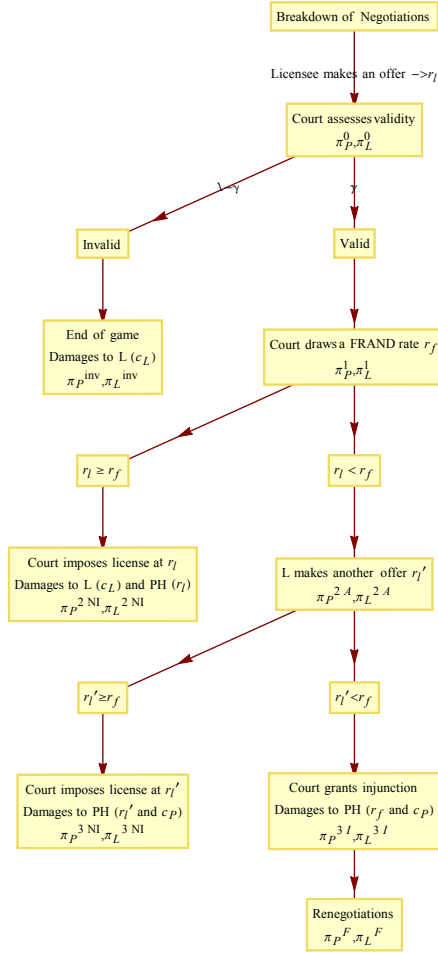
Breakdown of Negotiations

Licensee makes an offer $->r_l$

Court assesses validity
$\pi_P^0, \pi_L^0$

$1-\gamma$

$\gamma$

Invalid

Valid

End of game
Damages to L $(c_L)$
$\pi_P^{\text{inv}}, \pi_L^{\text{inv}}$

Court draws a FRAND rate $r_f$
$\pi_P^1, \pi_L^1$

$r_l \geq r_f$

$r_l < r_f$

Court imposes license at $r_l$
Damages to L $(c_L)$ and PH $(r_l)$
$\pi_P^{2\ \text{NI}}, \pi_L^{2\ \text{NI}}$

L makes another offer $r_l'$
$\pi_P^{2\ A}, \pi_L^{2\ A}$

$r_l' \geq r_f$

$r_l' < r_f$

Court imposes license at $r_l'$
Damages to PH $(r_l'$ and $c_P)$
$\pi_P^{3\ \text{NI}}, \pi_L^{3\ \text{NI}}$

Court grants injunction
Damages to PH $(r_f$ and $c_P)$
$\pi_P^{3\ I}, \pi_L^{3\ I}$

Renegotiations
$\pi_P^F, \pi_L^F$